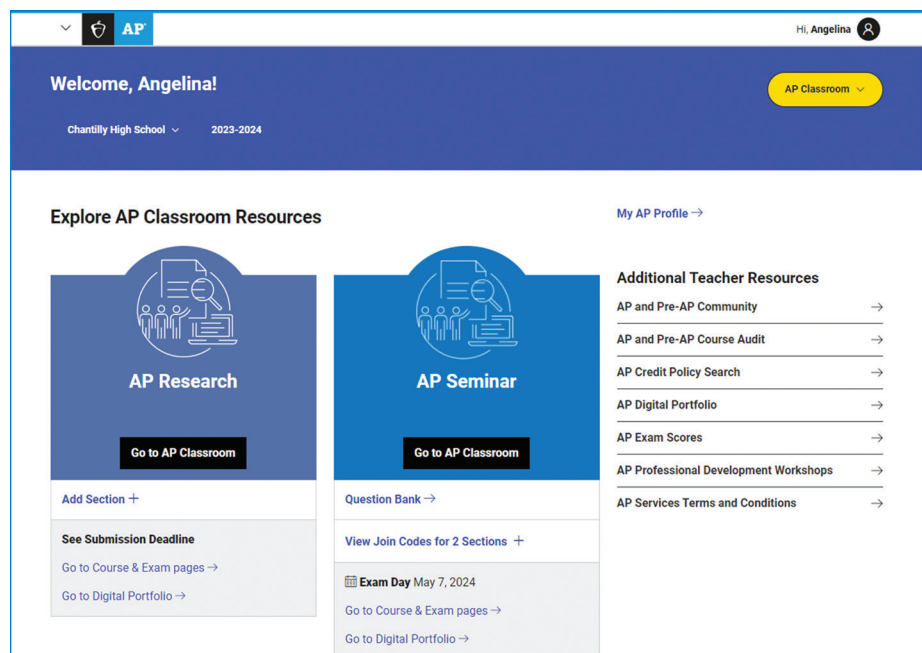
AP

Hi, Angelina

Welcome, Angelina!

AP Classroom

Chantilly High School

2023-2024

Explore AP Classroom Resources

AP Research

Go to AP Classroom

Add Section +

See Submission Deadline

Go to Course & Exam pages →

Go to Digital Portfolio →

AP Seminar

Go to AP Classroom

Question Bank →

View Join Codes for 2 Sections +

Exam Day May 7, 2024

Go to Course & Exam pages →

Go to Digital Portfolio →

My AP Profile →

Additional Teacher Resources

AP and Pre-AP Community →

AP and Pre-AP Course Audit →

AP Credit Policy Search →

AP Digital Portfolio →

AP Exam Scores →

AP Professional Development Workshops →

AP Services Terms and Conditions →